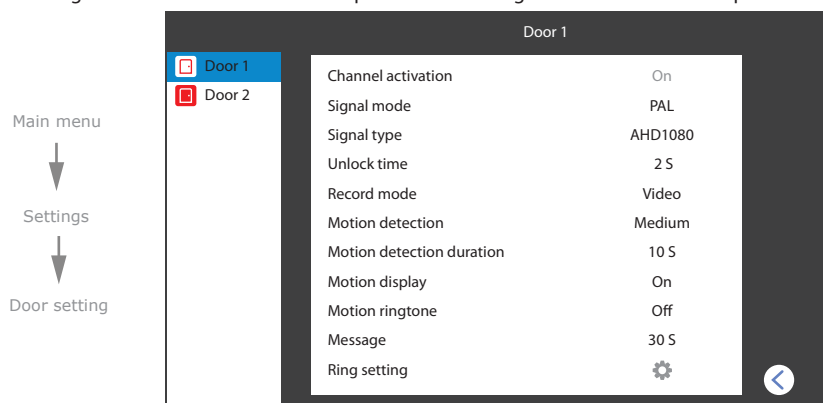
Main menu

Settings

Door setting

Door 1

Door 1
Door 2

| | |
|---|---|
| Channel activation | On |
| Signal mode | PAL |
| Signal type | AHD1080 |
| Unlock time | 2 S |
| Record mode | Video |
| Motion detection | Medium |
| Motion detection duration | 10 S |
| Motion display | On |
| Motion ringtone | Off |
| Message | 30 S |
| Ring setting | |